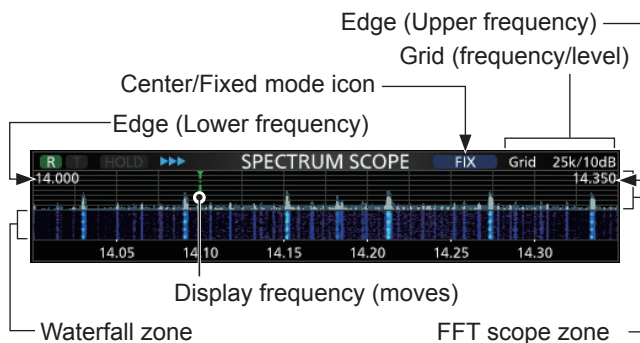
Edge (Upper frequency)

Grid (frequency/level)

Center/Fixed mode icon

Edge (Lower frequency)

R T HOLD ▶▶▶ SPECTRUM SCOPE FIX Grid 25k/10dB

14.000

14.350

14.05 14.10 14.15 14.20 14.25 14.30

Display frequency (moves)

Waterfall zone

FFT scope zone